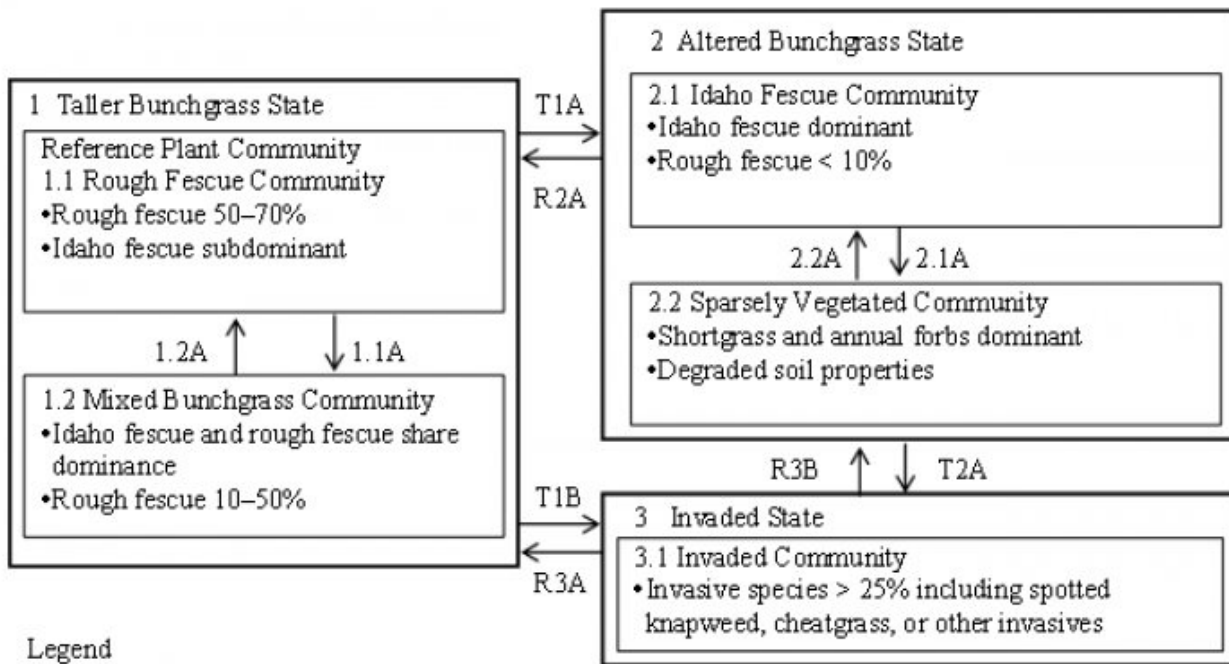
1 Taller Bunchgrass State

Reference Plant Community
1.1 Rough Fescue Community
•Rough fescue 50–70%
•Idaho fescue subdominant

1.2A

1.1A

1.2 Mixed Bunchgrass Community
•Idaho fescue and rough fescue share dominance
•Rough fescue 10–50%

T1A

R2A

T1B

R3A

2 Altered Bunchgrass State

2.1 Idaho Fescue Community
•Idaho fescue dominant
•Rough fescue < 10%

2.2A

2.1A

2.2 Sparsely Vegetated Community
•Shortgrass and annual forbs dominant
•Degraded soil properties

R3B

T2A

3 Invaded State

3.1 Invaded Community
•Invasive species > 25% including spotted knapweed, cheatgrass, or other invasives

Legend